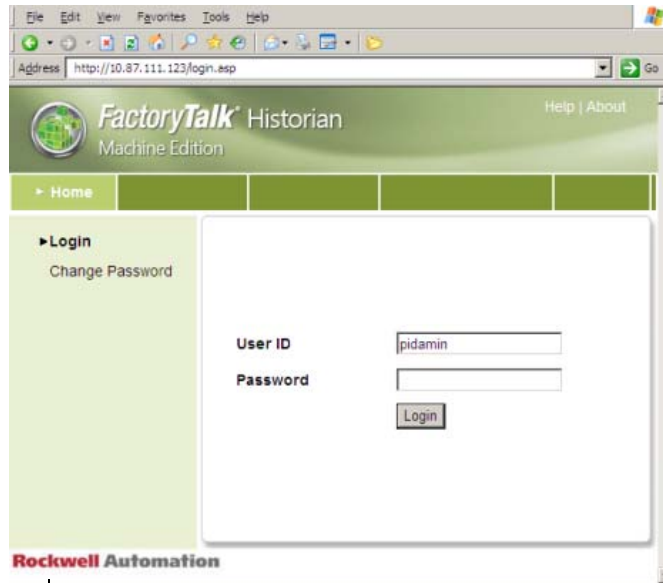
File Edit View Favorites Tools Help

Address http://10.87.111.123/login.asp

Go

FactoryTalk Historian
Machine Edition

Help | About

Home

Login
Change Password

User ID pidamin
Password

Login

Rockwell Automation